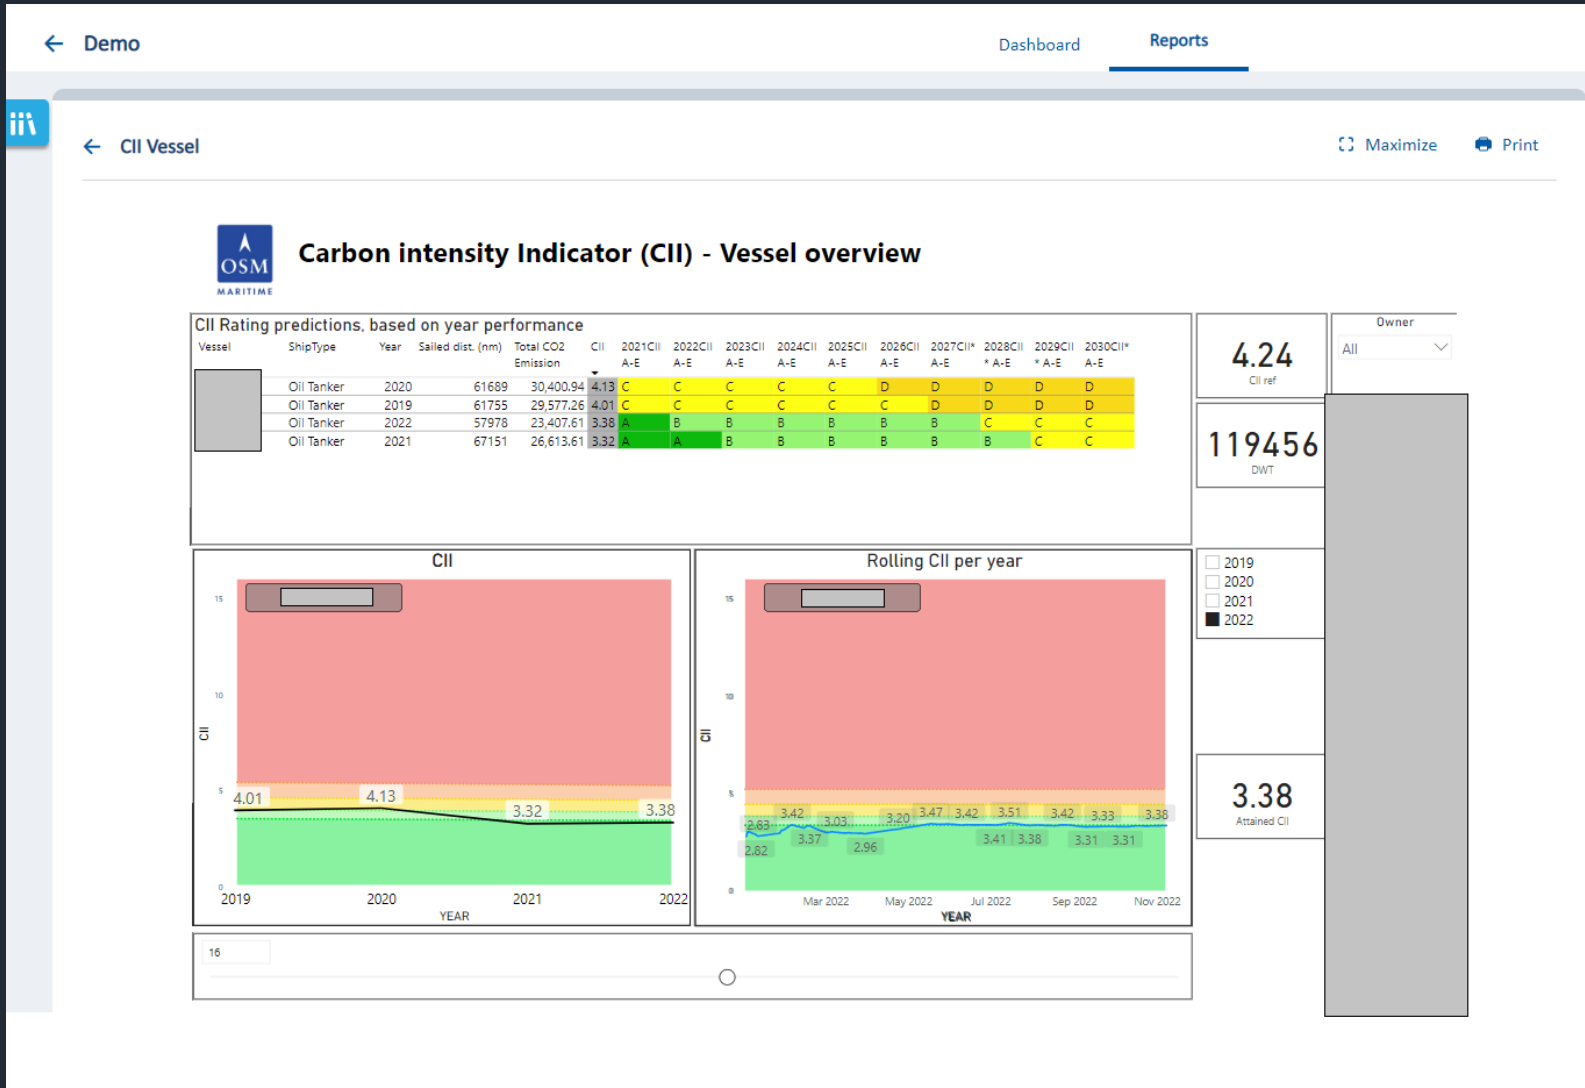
Demo

Dashboard Reports

CII Vessel

Maximize Print

OSM MARITIME

Carbon intensity Indicator (CII) - Vessel overview

CII Rating predictions, based on year performance

| Vessel | ShipType | Year | Sailed dist. (nm) | Total CO2 Emission | CII | 2021CII A-E | 2022CII A-E | 2023CII A-E | 2024CII A-E | 2025CII A-E | 2026CII A-E | 2027CII* A-E | 2028CII * A-E | 2029CII * A-E | 2030CII* A-E |
|---|---|---|---|---|---|---|---|---|---|---|---|---|---|---|---|
| | Oil Tanker | 2020 | 61689 | 30,400.94 | 4.13 | C | C | C | C | C | D | D | D | D | D |
| | Oil Tanker | 2019 | 61755 | 29,577.26 | 4.01 | C | C | C | C | C | C | D | D | D | D |
| | Oil Tanker | 2022 | 57978 | 23,407.61 | 3.38 | A | B | B | B | B | B | B | C | C | C |
| | Oil Tanker | 2021 | 67151 | 26,613.61 | 3.32 | A | A | B | B | B | B | B | B | C | C |

4.24
CII ref

Owner
All

119456
DWT

2019
2020
2021
2022

3.38
Attained CII

CII

15
10
5
0
CII
4.01
4.13
3.32
3.38
2019 2020 2021 2022
YEAR

Rolling CII per year

15
10
5
0
CII
3.42 3.03 3.20 3.47 3.42 3.51 3.42 3.33 3.38
2.63 3.37 2.96 3.41 3.38 3.31 3.31
2.82
Mar 2022 May 2022 Jul 2022 Sep 2022 Nov 2022
YEAR

16